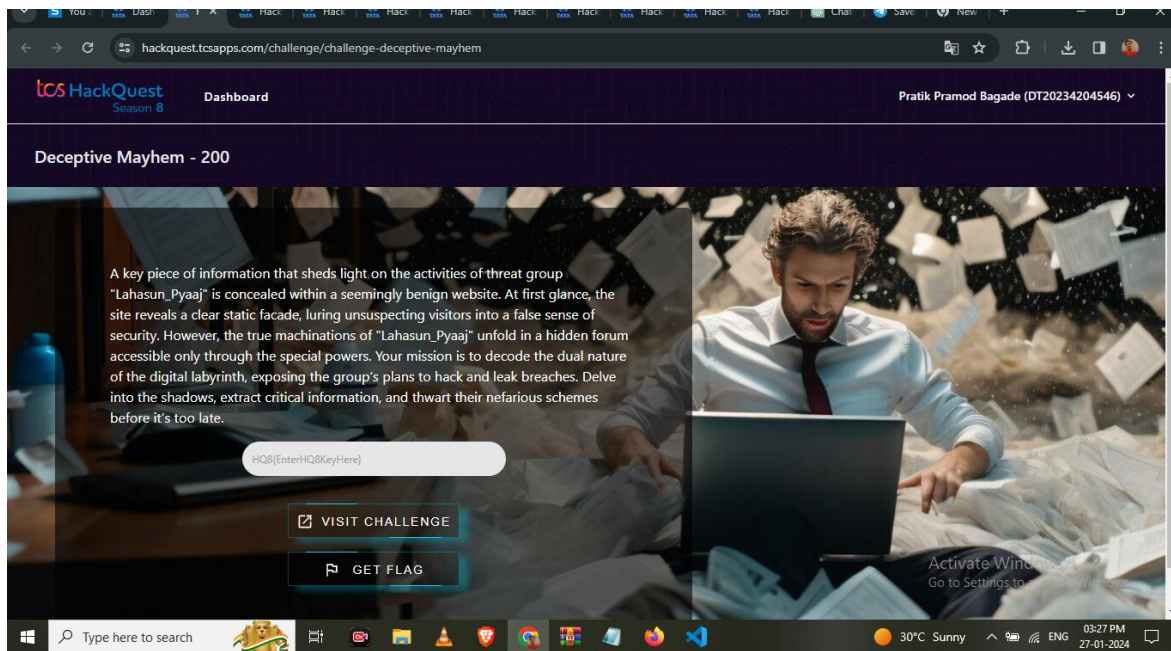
You | Dash | TATA | Hack | Hack | Hack | Hack | Hack | Hack | Hack | Hack | Hack | Chat | Save | New | +

hackquest.tcsapps.com/challenge/challenge-deceptive-mayhem

tcs HackQuest Season 8

Dashboard

Pratik Pramod Bagade (DT20234204546)

Deceptive Mayhem - 200

A key piece of information that sheds light on the activities of threat group "Lahasun_Pyaaj" is concealed within a seemingly benign website. At first glance, the site reveals a clear static facade, luring unsuspecting visitors into a false sense of security. However, the true machinations of "Lahasun_Pyaaj" unfold in a hidden forum accessible only through the special powers. Your mission is to decode the dual nature of the digital labyrinth, exposing the group's plans to hack and leak breaches. Delve into the shadows, extract critical information, and thwart their nefarious schemes before it's too late.

HQ8{EnterHQ8KeyHere}

VISIT CHALLENGE

GET FLAG

Activate Windows
Go to Settings to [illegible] Windows.

Type here to search

30°C Sunny

ENG

03:27 PM
27-01-2024